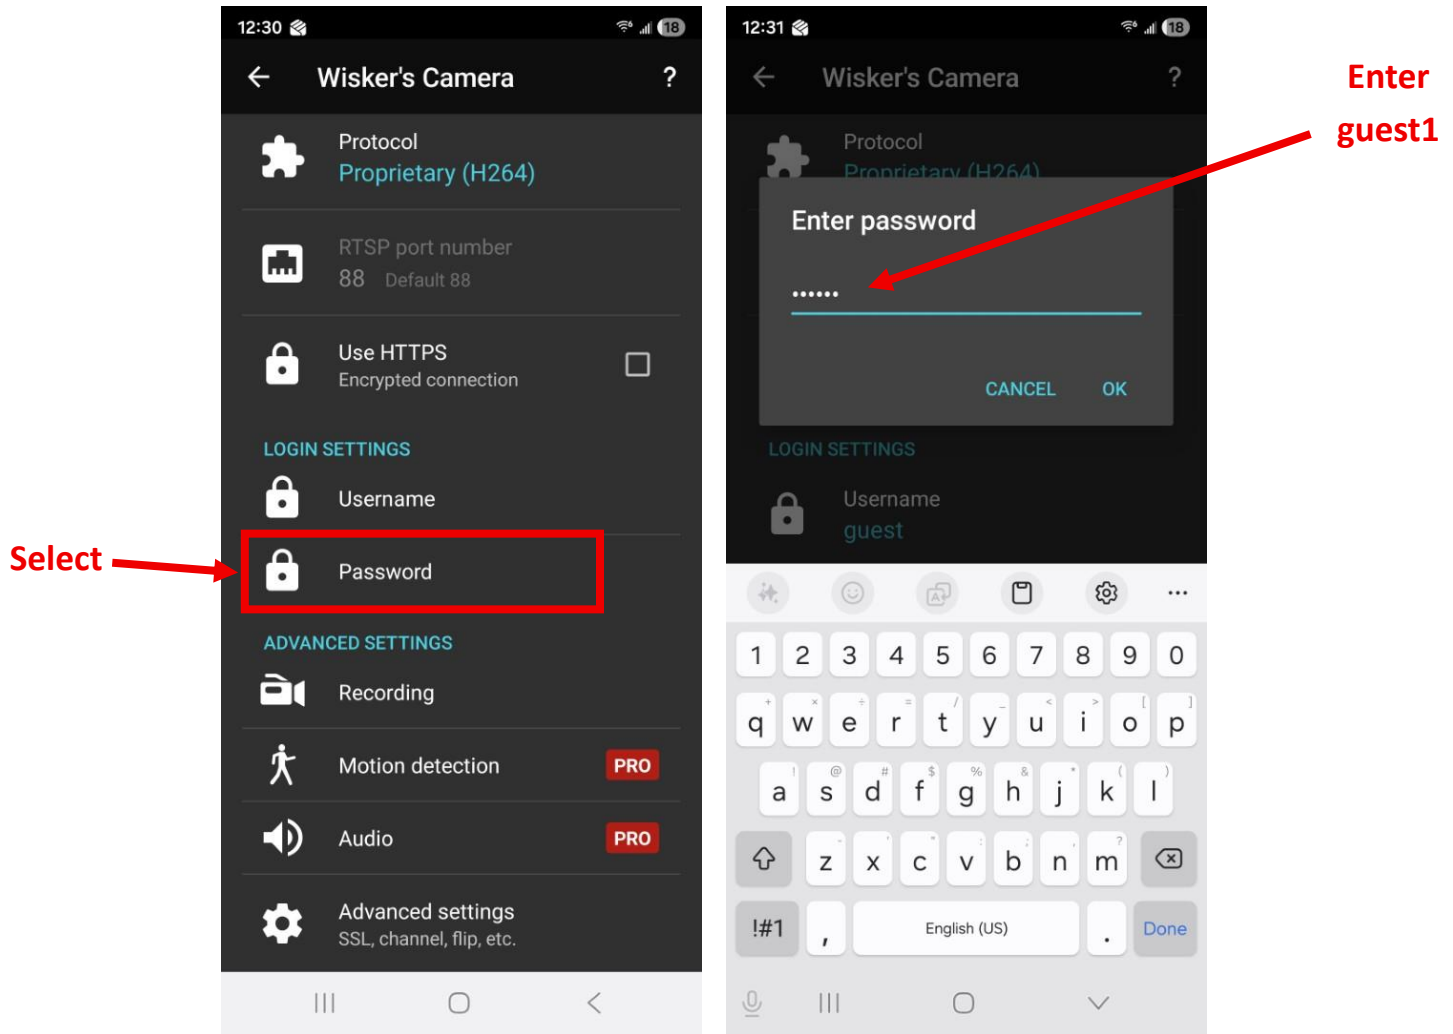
12:30 18

Wisker's Camera ?

Protocol
Proprietary (H264)

RTSP port number
88 Default 88

Use HTTPS
Encrypted connection

LOGIN SETTINGS

Username

Select

Password

ADVANCED SETTINGS

Recording

Motion detection PRO

Audio PRO

Advanced settings
SSL, channel, flip, etc.

12:31 18

Wisker's Camera ?

Protocol
Proprietary (H264)

Enter guest1

Enter password

••••••

CANCEL OK

LOGIN SETTINGS

Username
guest

1 2 3 4 5 6 7 8 9 0
q w e r t y u i o p
a s d f g h j k l
z x c v b n m
!#1 , English (US) . Done